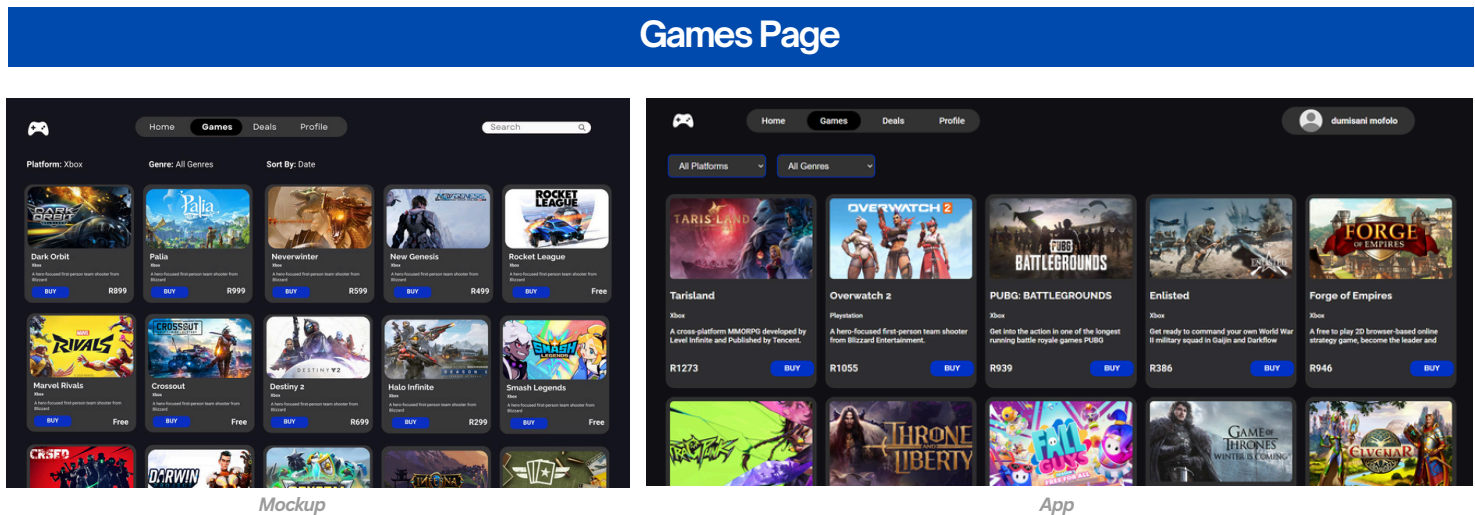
Games Page

Home Games Deals Profile

Search

Platform: Xbox

Genre: All Genres

Sort By: Date

Dark Orbit
Xbox
A hero-focused first-person team shooter from Blizzard
BUY R899

Palia
Xbox
A hero-focused first-person team shooter from Blizzard
BUY R999

Neverwinter
Xbox
A hero-focused first-person team shooter from Blizzard
BUY R599

New Genesis
Xbox
A hero-focused first-person team shooter from Blizzard
BUY R499

Rocket League
Xbox
A hero-focused first-person team shooter from Blizzard
BUY Free

Marvel Rivals
Xbox
A hero-focused first-person team shooter from Blizzard
BUY Free

Crossout
Xbox
A hero-focused first-person team shooter from Blizzard
BUY Free

Destiny 2
Xbox
A hero-focused first-person team shooter from Blizzard
BUY R699

Halo Infinite
Xbox
A hero-focused first-person team shooter from Blizzard
BUY R299

Smash Legends
Xbox
A hero-focused first-person team shooter from Blizzard
BUY Free

Mockup

Home Games Deals Profile

dumisani mofolo

All Platforms

All Genres

Tarisland
Xbox
A cross-platform MMORPG developed by Level Infinite and Published by Tencent.
R1273 BUY

Overwatch 2
Playstation
A hero-focused first-person team shooter from Blizzard Entertainment.
R1055 BUY

PUBG: BATTLEGROUNDS
Xbox
Get into the action in one of the longest running battle royale games PUBG
R939 BUY

Enlisted
Xbox
Get ready to command your own World War II military squad in Gaijin and Darkflow
R386 BUY

Forge of Empires
Xbox
A free to play 2D browser-based online strategy game, become the leader and
R946 BUY

App